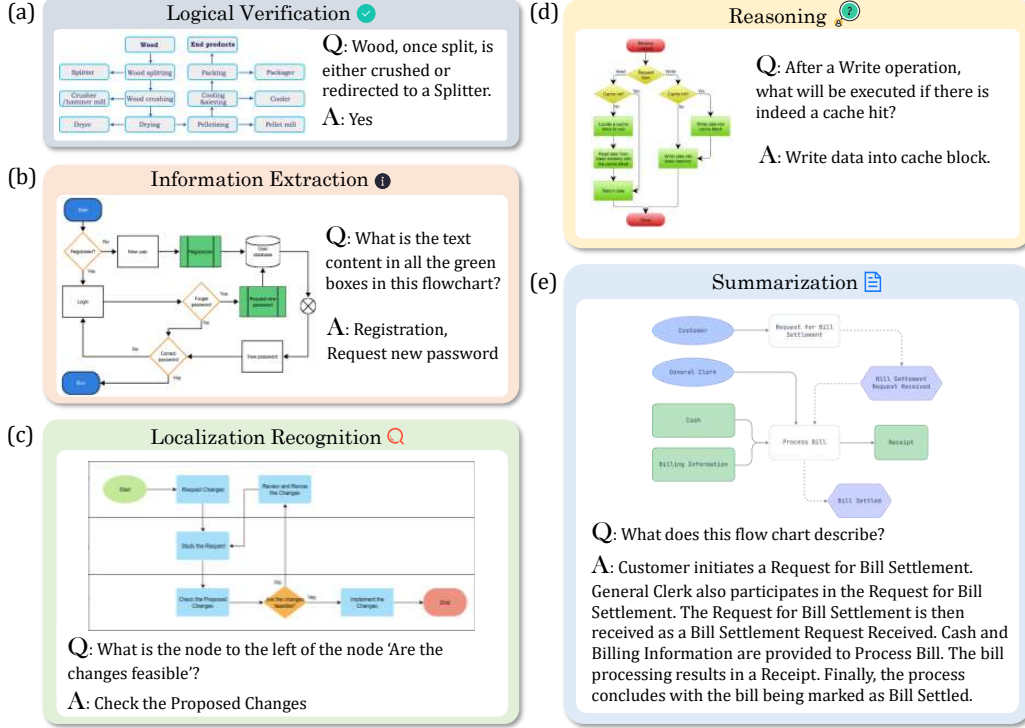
(a) Logical Verification

Wood | End products
Splitter | Wood splitting | Packing | Packager
Crusher /hammer mill | Wood crushing | Cooling &sieving | Cooler
Dryer | Drying | Pelletizing | Pellet mill

Q: Wood, once split, is either crushed or redirected to a Splitter.
A: Yes

(b) Information Extraction

Start | Registered? | No | Yes | New user | Registration | User database | Login | Forgot password | Yes | No | Request new password | New password | Correct password | No | Yes | End

Q: What is the text content in all the green boxes in this flowchart?
A: Registration, Request new password

(c) Localization Recognition

Start | Request Changes | Review and Revise the Changes | Study the Request | Check the Proposed Changes | Are the changes feasible? | Yes | Implement the Changes | End

Q: What is the node to the left of the node 'Are the changes feasible'?
A: Check the Proposed Changes

(d) Reasoning

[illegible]

Q: After a Write operation, what will be executed if there is indeed a cache hit?
A: Write data into cache block.

(e) Summarization

Customer | Request for Bill Settlement | General Clerk | Bill Settlement Request Received | Cash | Process Bill | Receipt | Billing Information | Bill Settled

Q: What does this flow chart describe?
A: Customer initiates a Request for Bill Settlement. General Clerk also participates in the Request for Bill Settlement. The Request for Bill Settlement is then received as a Bill Settlement Request Received. Cash and Billing Information are provided to Process Bill. The bill processing results in a Receipt. Finally, the process concludes with the bill being marked as Bill Settled.